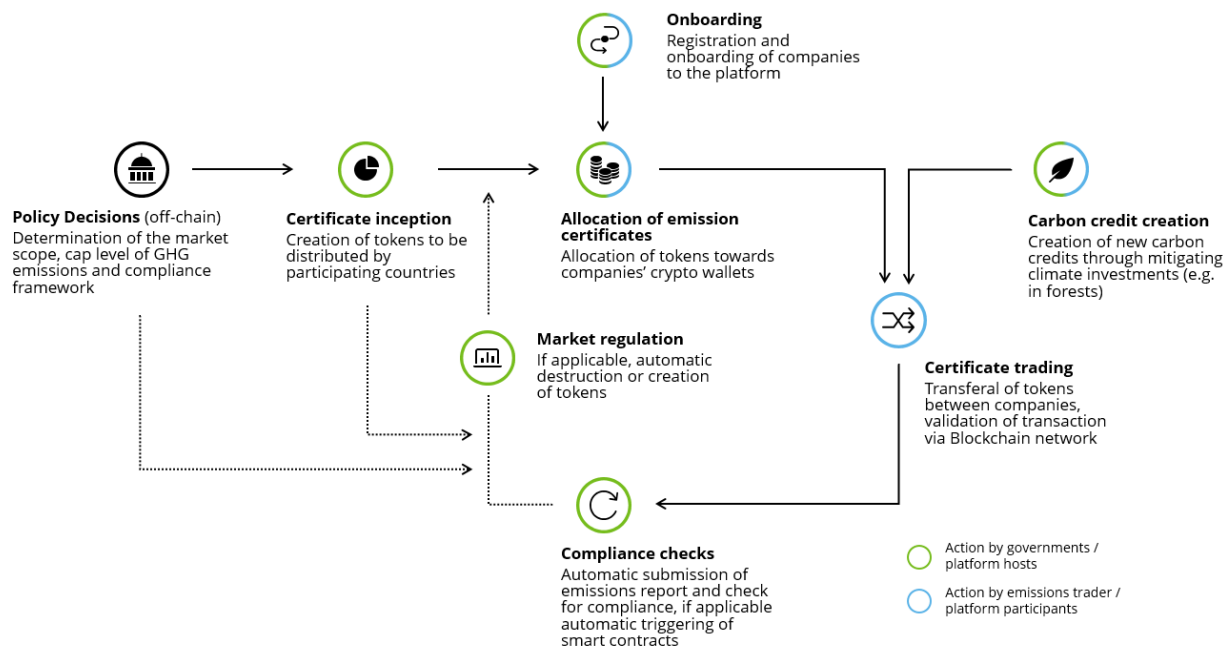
**Onboarding**
Registration and onboarding of companies to the platform

**Policy Decisions** (off-chain)
Determination of the market scope, cap level of GHG emissions and compliance framework

**Certificate inception**
Creation of tokens to be distributed by participating countries

**Allocation of emission certificates**
Allocation of tokens towards companies' crypto wallets

**Carbon credit creation**
Creation of new carbon credits through mitigating climate investments (e.g. in forests)

**Market regulation**
If applicable, automatic destruction or creation of tokens

**Certificate trading**
Transferal of tokens between companies, validation of transaction via Blockchain network

**Compliance checks**
Automatic submission of emissions report and check for compliance, if applicable automatic triggering of smart contracts

Action by governments / platform hosts

Action by emissions trader / platform participants